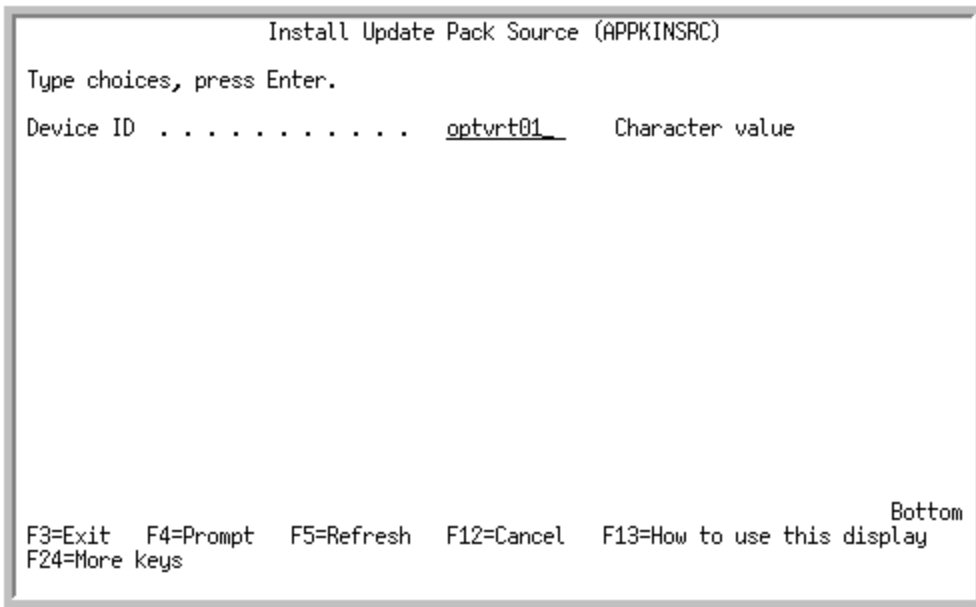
Install Update Pack Source (APPKINSRC)

Type choices, press Enter.

Device ID . . . . . . . . . . . optvrt01_ Character value

Bottom

F3=Exit F4=Prompt F5=Refresh F12=Cancel F13=How to use this display
F24=More keys